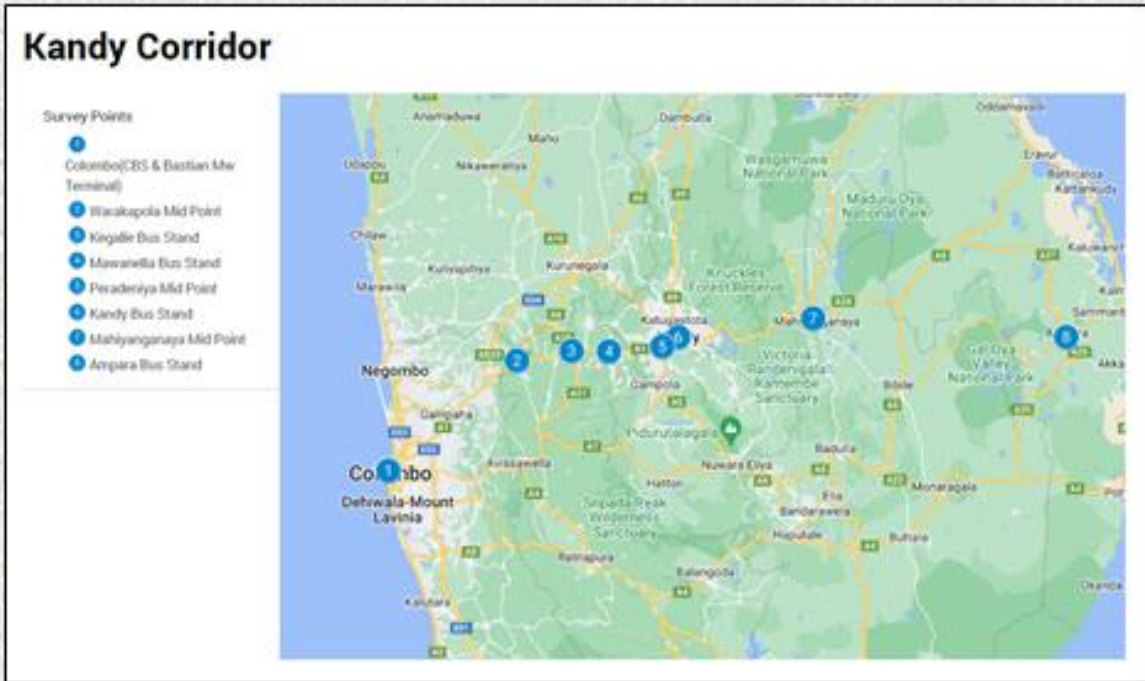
Kandy Corridor

Survey Points

1 Colombo(CBS & Bastian Mw Terminal)
2 Warakapola Mid Point
3 Kegalle Bus Stand
4 Mawanella Bus Stand
5 Peradeniya Mid Point
6 Kandy Bus Stand
7 Mahiyanganaya Mid Point
8 Ampara Bus Stand

Oddamavadi
Anamaduwa
Dambulla
Maho
Eravur
Batticaloa
Udappu
Nikaweratiya
Kattankudy
Wasgamuwa National Park
Maduru Oya National Park
Chilaw
Kuliyapitiya
Kurunegala
Kaluwanchi
Knuckles Forest Reserve
Marawila
Katugastota
Mahiyanganaya
Sammant
Victoria Randenigala Rantembe Sanctuary
Gal Oya Valley National Park
Akka
Negombo
Gampola
Bibile
Gampaha
Pidurutalagala
Badulla
Avissawella
Colombo
Hatton
Nuwara Eliya
Dehiwala-Mount Lavinia
Monaragala
Ella
Peak Wilderness Sanctuary
Bandarawela
Haputale
Buttala
Ratnapura
Balangoda
Kalutara
Okanda
1 2 3 4 5 6 7 8